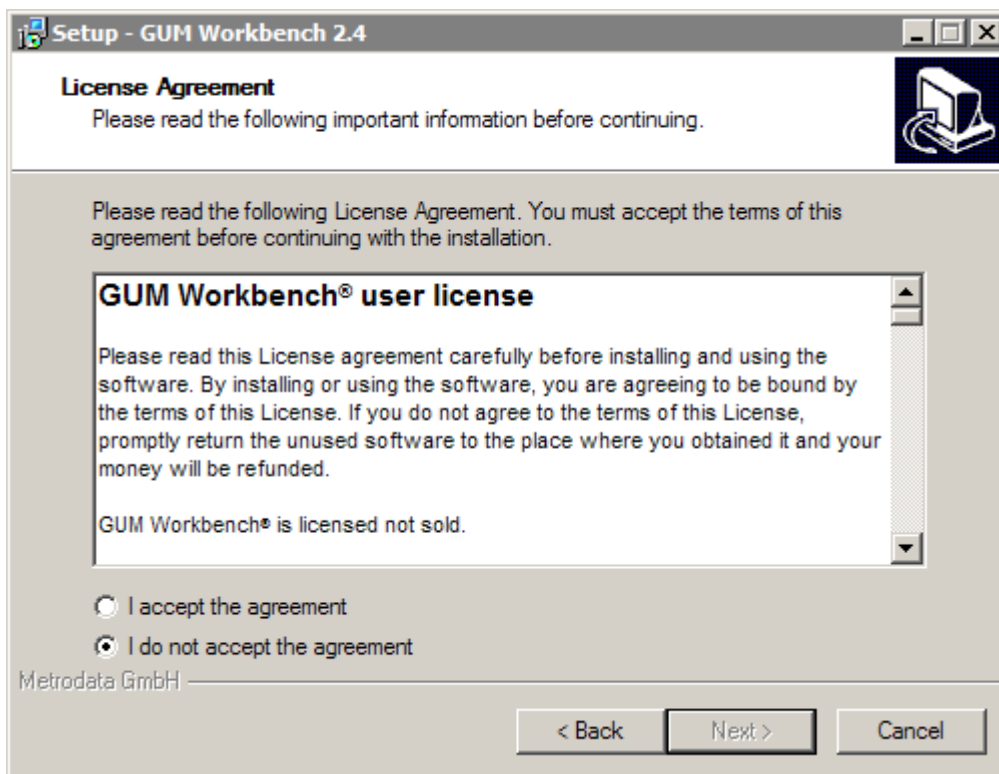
Setup - GUM Workbench 2.4

License Agreement
Please read the following important information before continuing.

Please read the following License Agreement. You must accept the terms of this agreement before continuing with the installation.

GUM Workbench® user license

Please read this License agreement carefully before installing and using the software. By installing or using the software, you are agreeing to be bound by the terms of this License. If you do not agree to the terms of this License, promptly return the unused software to the place where you obtained it and your money will be refunded.

GUM Workbench® is licensed not sold.

I accept the agreement

I do not accept the agreement

Metrodata GmbH

< Back
Next >
Cancel